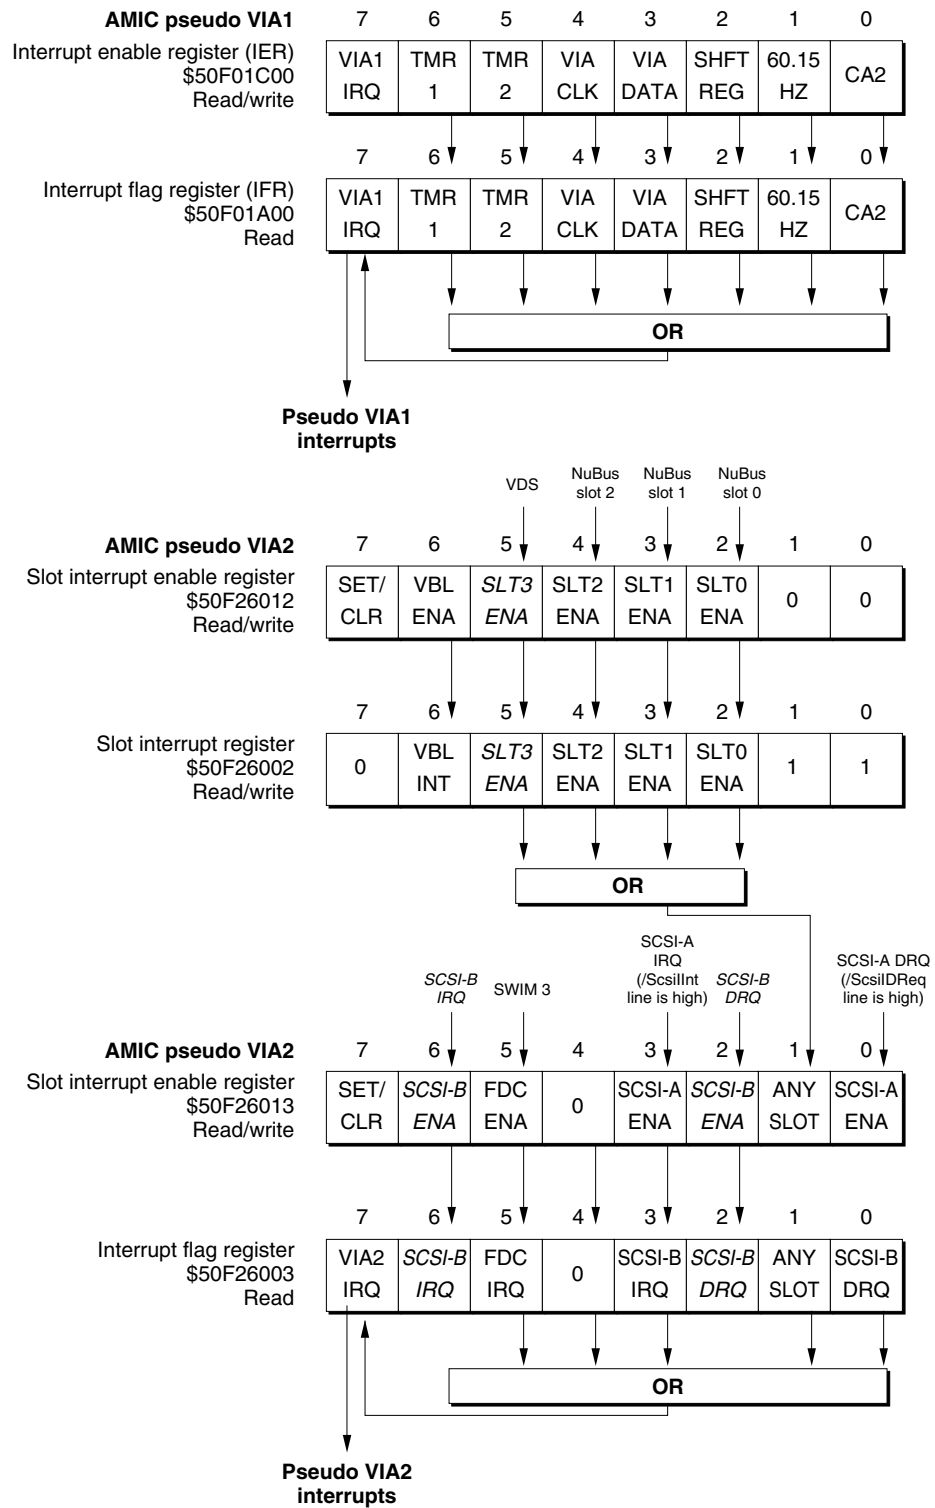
**AMIC pseudo VIA1**

Interrupt enable register (IER)
\$50F01C00
Read/write

| 7 | 6 | 5 | 4 | 3 | 2 | 1 | 0 |
|---|---|---|---|---|---|---|---|
| VIA1 IRQ | TMR 1 | TMR 2 | VIA CLK | VIA DATA | SHFT REG | 60.15 HZ | CA2 |

Interrupt flag register (IFR)
\$50F01A00
Read

| 7 | 6 | 5 | 4 | 3 | 2 | 1 | 0 |
|---|---|---|---|---|---|---|---|
| VIA1 IRQ | TMR 1 | TMR 2 | VIA CLK | VIA DATA | SHFT REG | 60.15 HZ | CA2 |

**OR**

**Pseudo VIA1 interrupts**

VDS
NuBus slot 2
NuBus slot 1
NuBus slot 0

**AMIC pseudo VIA2**

Slot interrupt enable register
\$50F26012
Read/write

| 7 | 6 | 5 | 4 | 3 | 2 | 1 | 0 |
|---|---|---|---|---|---|---|---|
| SET/ CLR | VBL ENA | *SLT3 ENA* | SLT2 ENA | SLT1 ENA | SLT0 ENA | 0 | 0 |

Slot interrupt register
\$50F26002
Read/write

| 7 | 6 | 5 | 4 | 3 | 2 | 1 | 0 |
|---|---|---|---|---|---|---|---|
| 0 | VBL INT | *SLT3 ENA* | SLT2 ENA | SLT1 ENA | SLT0 ENA | 1 | 1 |

**OR**

*SCSI-B IRQ*
SWIM 3
SCSI-A IRQ (/ScsiIInt line is high)
*SCSI-B DRQ*
SCSI-A DRQ (/ScsiIDReq line is high)

**AMIC pseudo VIA2**

Slot interrupt enable register
\$50F26013
Read/write

| 7 | 6 | 5 | 4 | 3 | 2 | 1 | 0 |
|---|---|---|---|---|---|---|---|
| SET/ CLR | *SCSI-B ENA* | FDC ENA | 0 | SCSI-A ENA | *SCSI-B ENA* | ANY SLOT | SCSI-A ENA |

Interrupt flag register
\$50F26003
Read

| 7 | 6 | 5 | 4 | 3 | 2 | 1 | 0 |
|---|---|---|---|---|---|---|---|
| VIA2 IRQ | *SCSI-B IRQ* | FDC IRQ | 0 | SCSI-B IRQ | *SCSI-B DRQ* | ANY SLOT | SCSI-B DRQ |

**OR**

**Pseudo VIA2 interrupts**